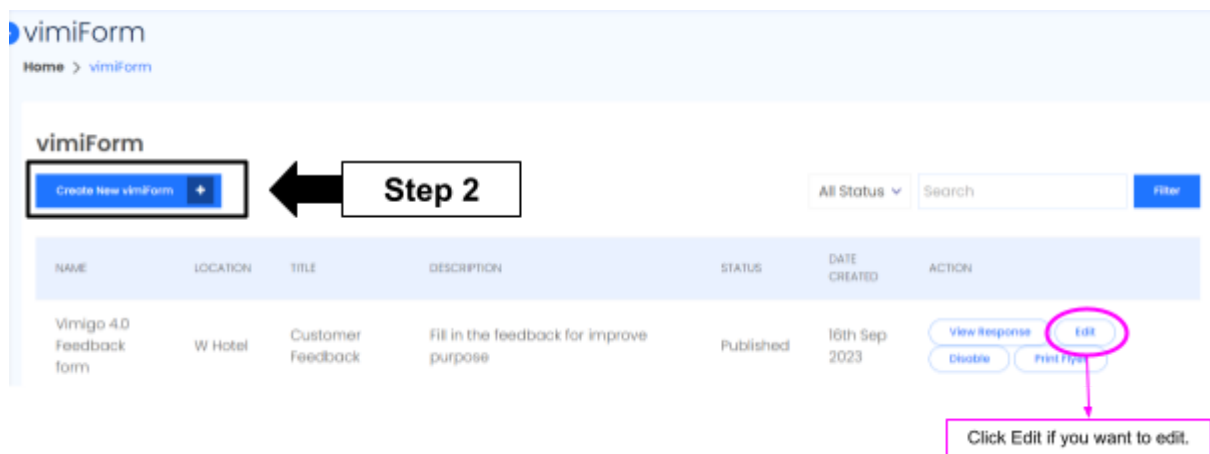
vimiForm

Home > vimiForm

vimiForm

Create New vimiForm +

Step 2

All Status

Search

Filter

| NAME | LOCATION | TITLE | DESCRIPTION | STATUS | DATE CREATED | ACTION |
|---|---|---|---|---|---|---|
| Vimigo 4.0 Feedback form | W Hotel | Customer Feedback | Fill in the feedback for improve purpose | Published | 16th Sep 2023 | View Response Edit Disable Print Flyer |

Click Edit if you want to edit.